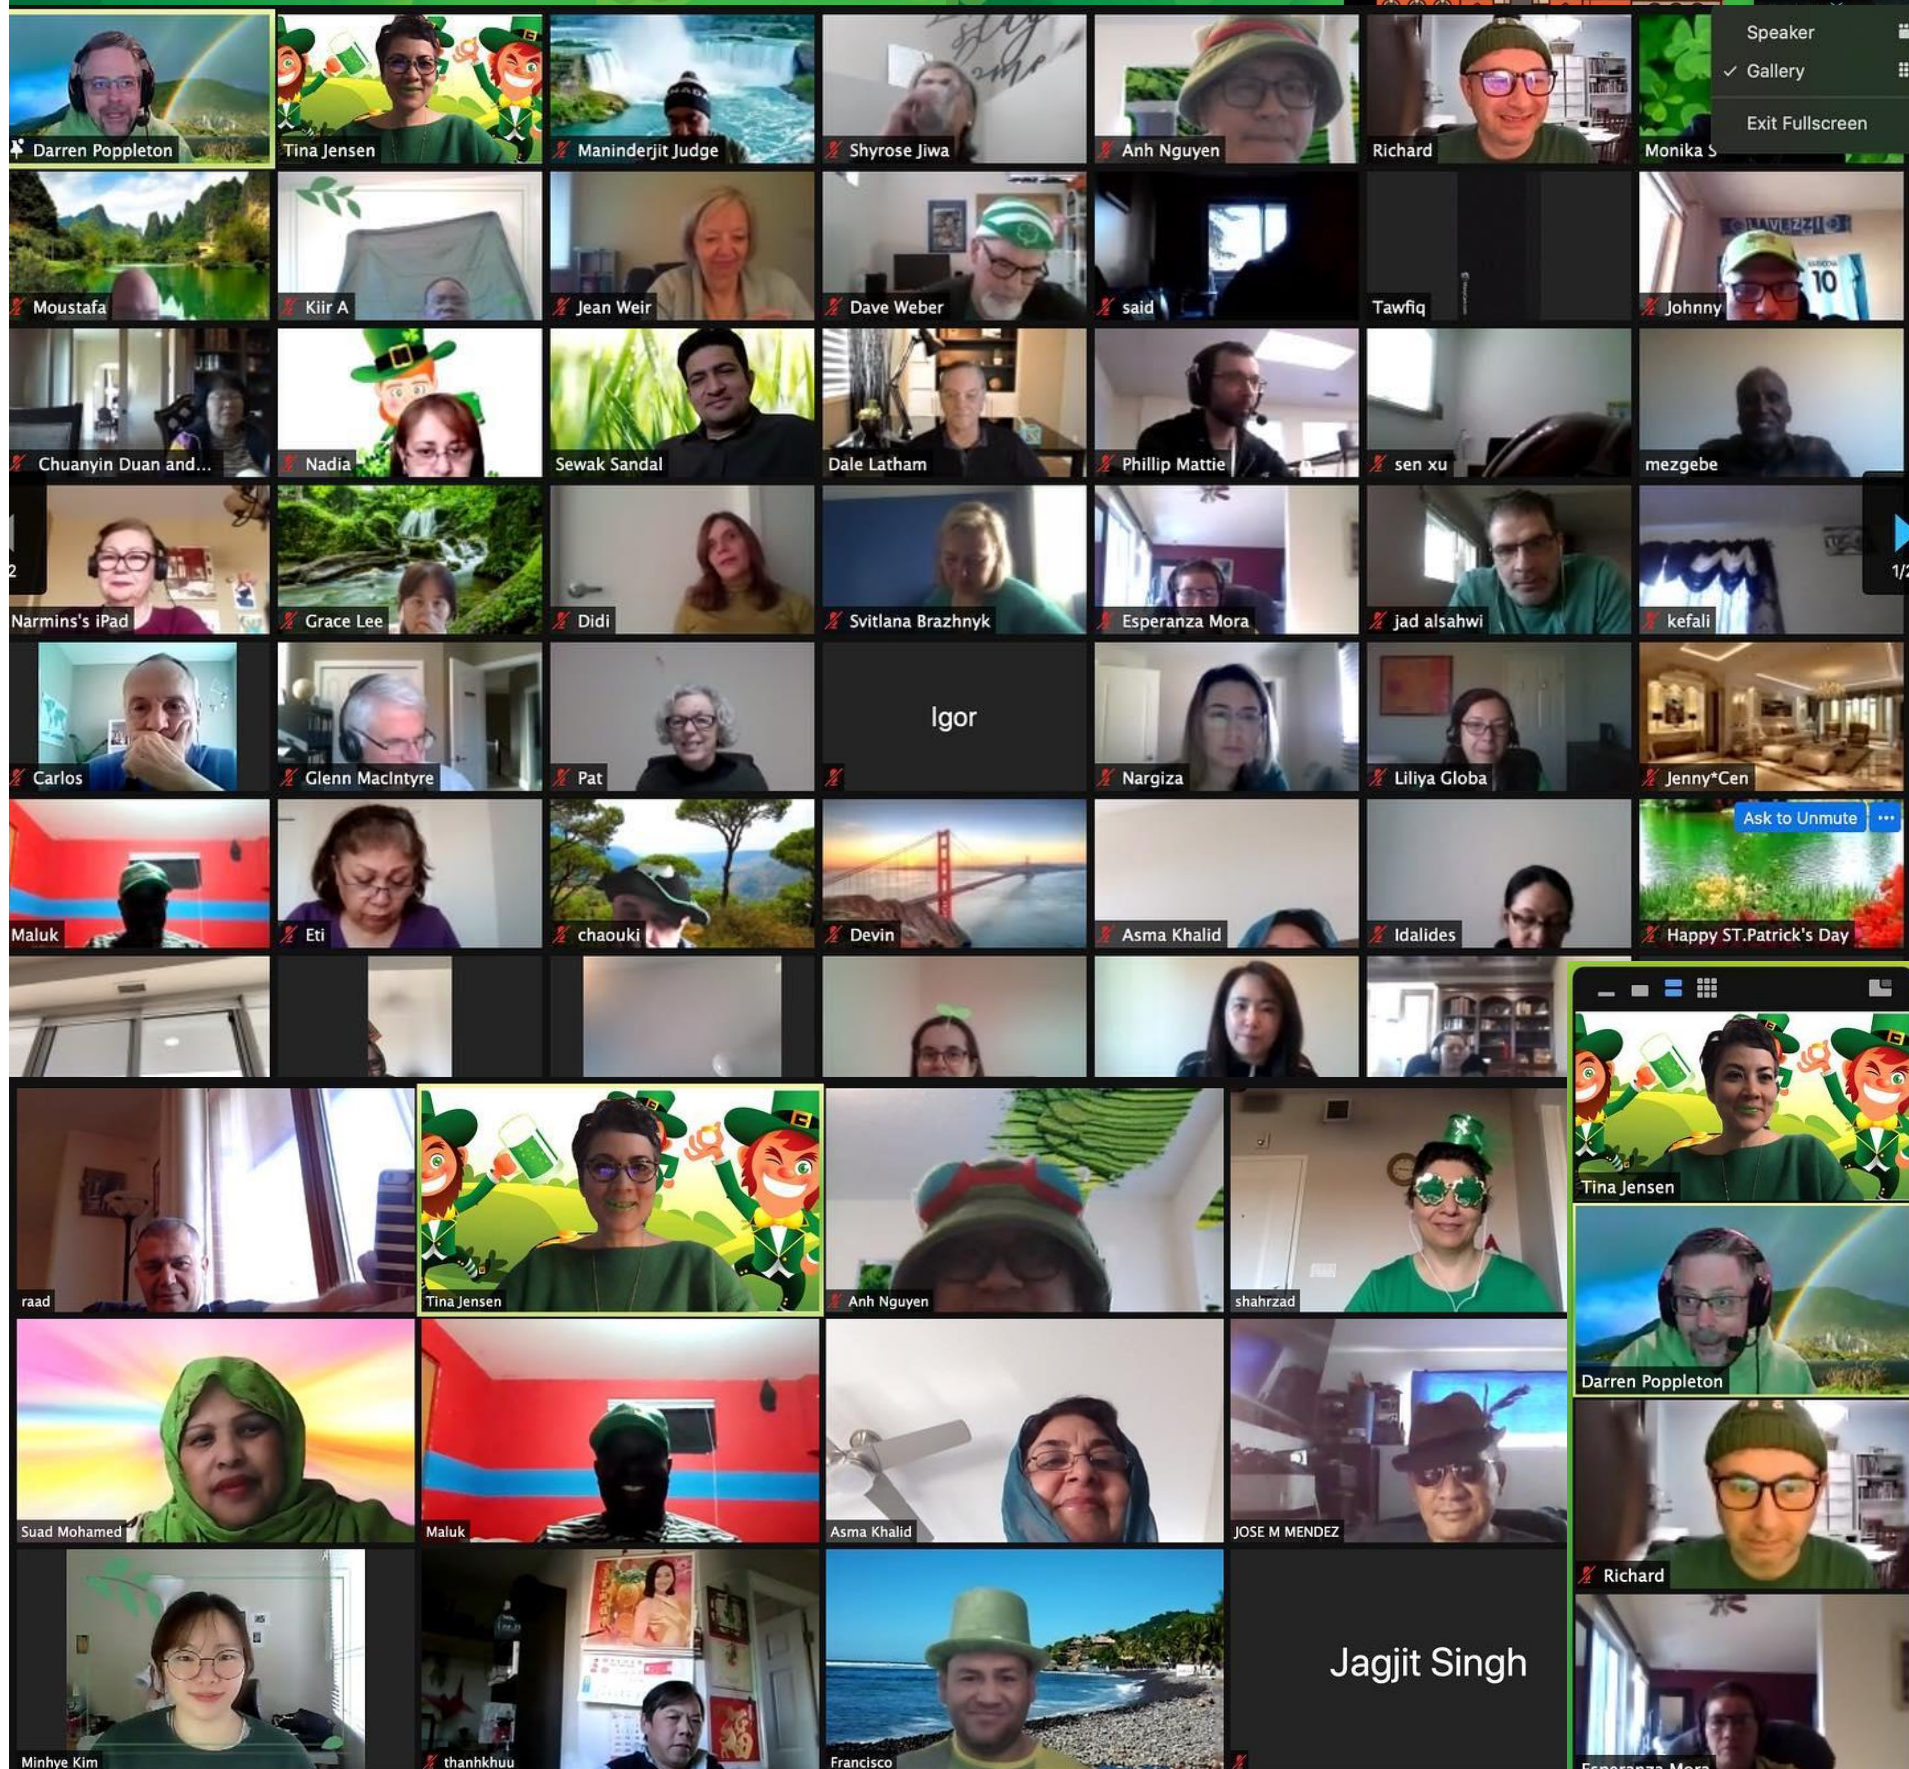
Speaker
✓ Gallery
Exit Fullscreen

Darren Poppleton
Tina Jensen
Maninderjit Judge
Shyrose Jiwa
Anh Nguyen
Richard
Monika S
Moustafa
Kiir A
Jean Weir
Dave Weber
said
Tawfiq
Johnny
Chuanyin Duan and...
Nadia
Sewak Sandal
Dale Latham
Phillip Mattie
sen xu
mezgebe
2
Narmins's iPad
Grace Lee
Didi
Svitlana Brazhnyk
Esperanza Mora
jad alsahwi
kefali
1/2
Carlos
Glenn MacIntyre
Pat
Igor
Nargiza
Liliya Globa
Jenny*Cen
Ask to Unmute
Maluk
Eti
chaouki
Devin
Asma Khalid
Idalides
Happy ST.Patrick's Day

raad
Tina Jensen
Anh Nguyen
shahrzad
Suad Mohamed
Maluk
Asma Khalid
JOSE M MENDEZ
Minhye Kim
thanhkhuu
Francisco
Jagjit Singh

Tina Jensen
Darren Poppleton
Richard
Esperanza Mora